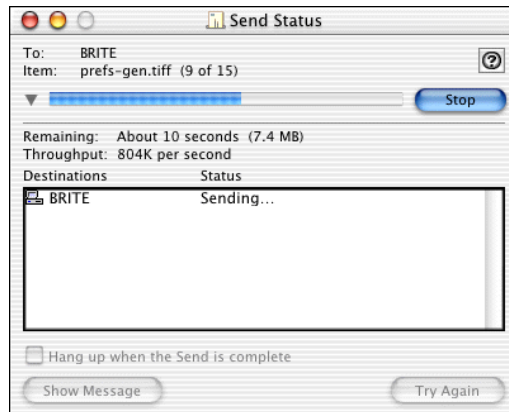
Send Status

To: BRITE
Item: prefs-gen.tiff (9 of 15)

?

Stop

Remaining: About 10 seconds (7.4 MB)
Throughput: 804K per second

| Destinations | Status |
|---|---|
| BRITE | Sending... |

Hang up when the Send is complete

Show Message

Try Again